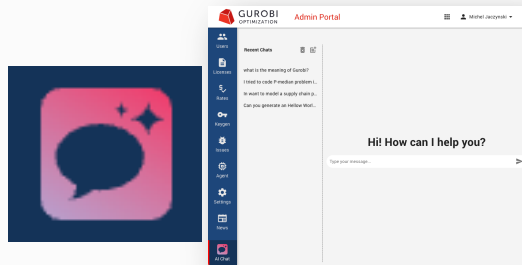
GUROBI OPTIMIZATION

Admin Portal

Michel Jaczynski

Users

Licenses

Users

Keygen

Issues

Agent

Settings

News

AI Chat

Recent Chats

what is the meaning of Gurobi?

I tried to code P-median problem i...

In want to model a supply chain p...

Can you generate an Hellow Worl...

Hi! How can I help you?

Type your message...